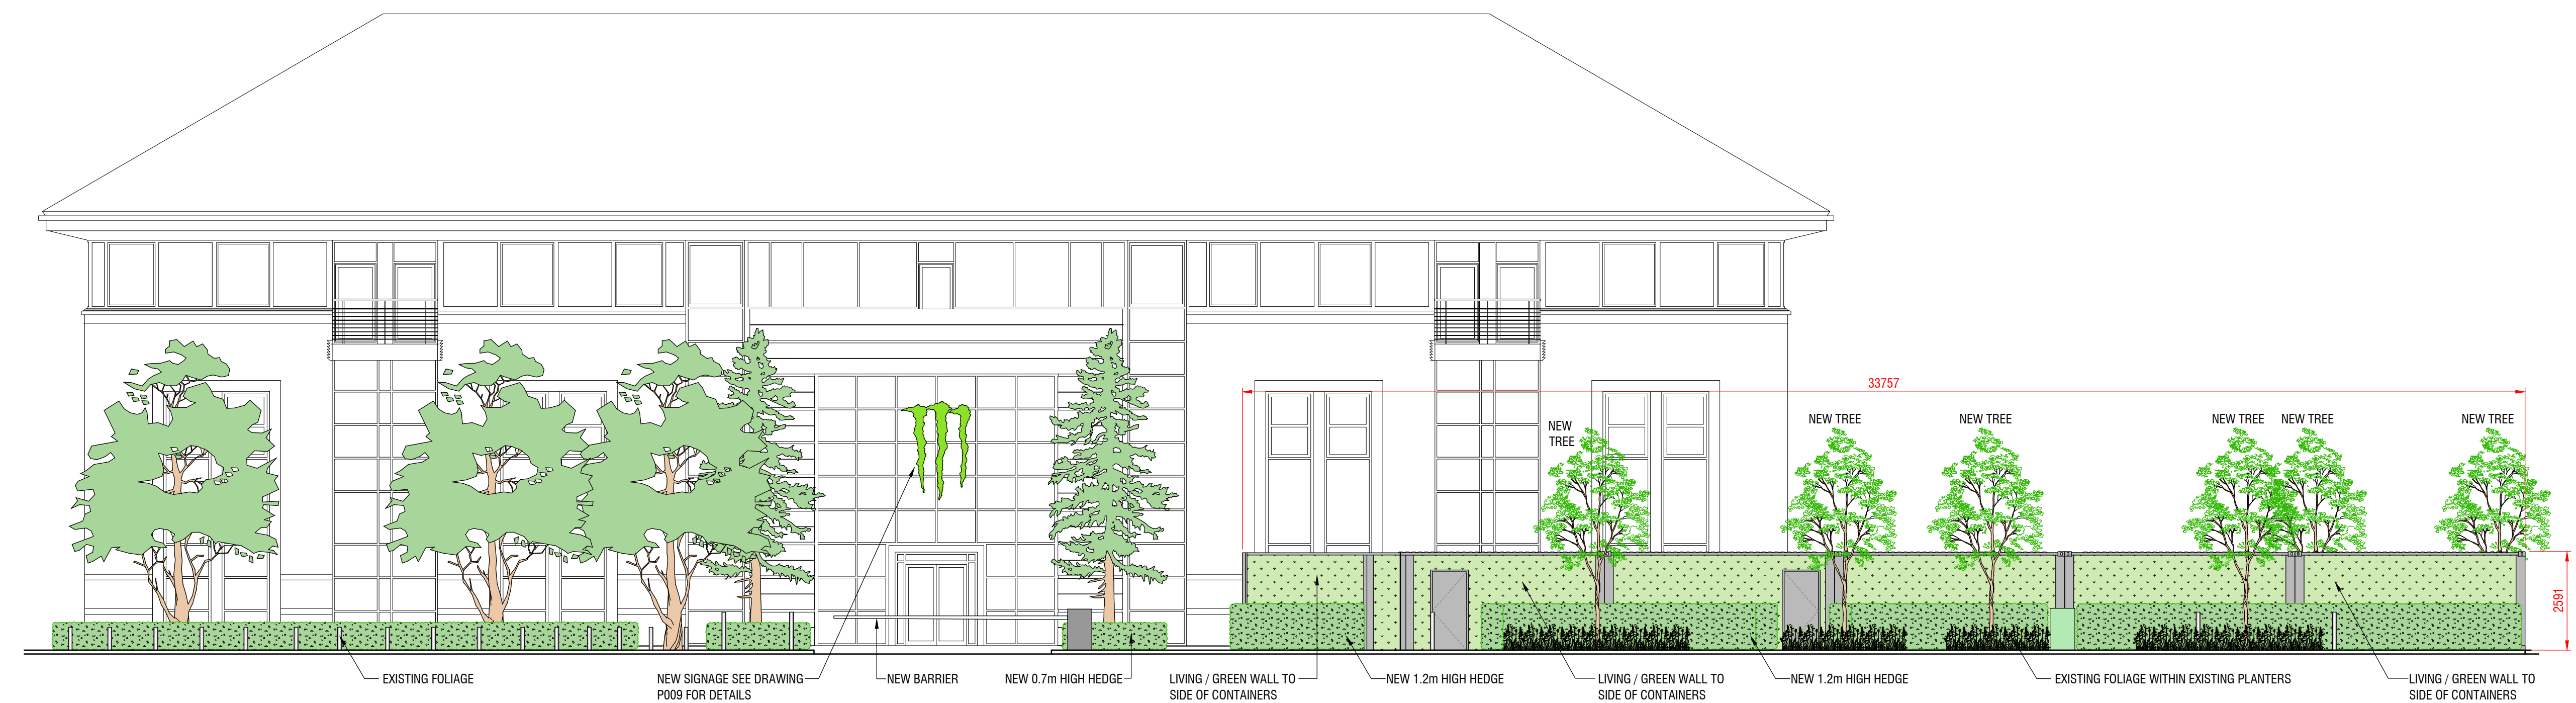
33757

NEW TREE

NEW TREE

NEW TREE

NEW TREE

NEW TREE

NEW TREE

2591

EXISTING FOLIAGE

NEW SIGNAGE SEE DRAWING P009 FOR DETAILS

NEW BARRIER

NEW 0.7m HIGH HEDGE

LIVING / GREEN WALL TO SIDE OF CONTAINERS

NEW 1.2m HIGH HEDGE

LIVING / GREEN WALL TO SIDE OF CONTAINERS

NEW 1.2m HIGH HEDGE

EXISTING FOLIAGE WITHIN EXISTING PLANTERS

LIVING / GREEN WALL TO SIDE OF CONTAINERS